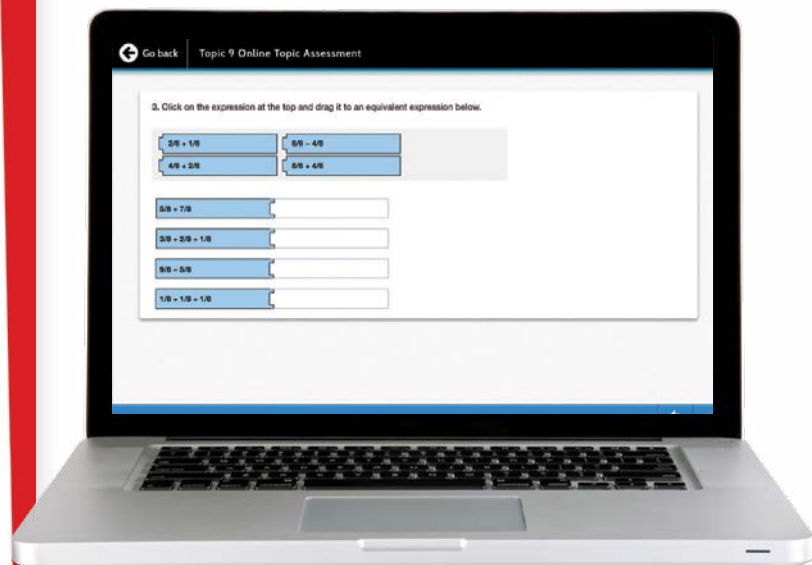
Go back Topic 9 Online Topic Assessment

3. Click on the expression at the top and drag it to an equivalent expression below.

2/8 + 1/8

8/8 − 4/8

4/8 + 2/8

8/8 + 4/8

5/8 + 7/8

3/8 + 2/8 + 1/8

9/8 − 5/8

1/8 + 1/8 + 1/8